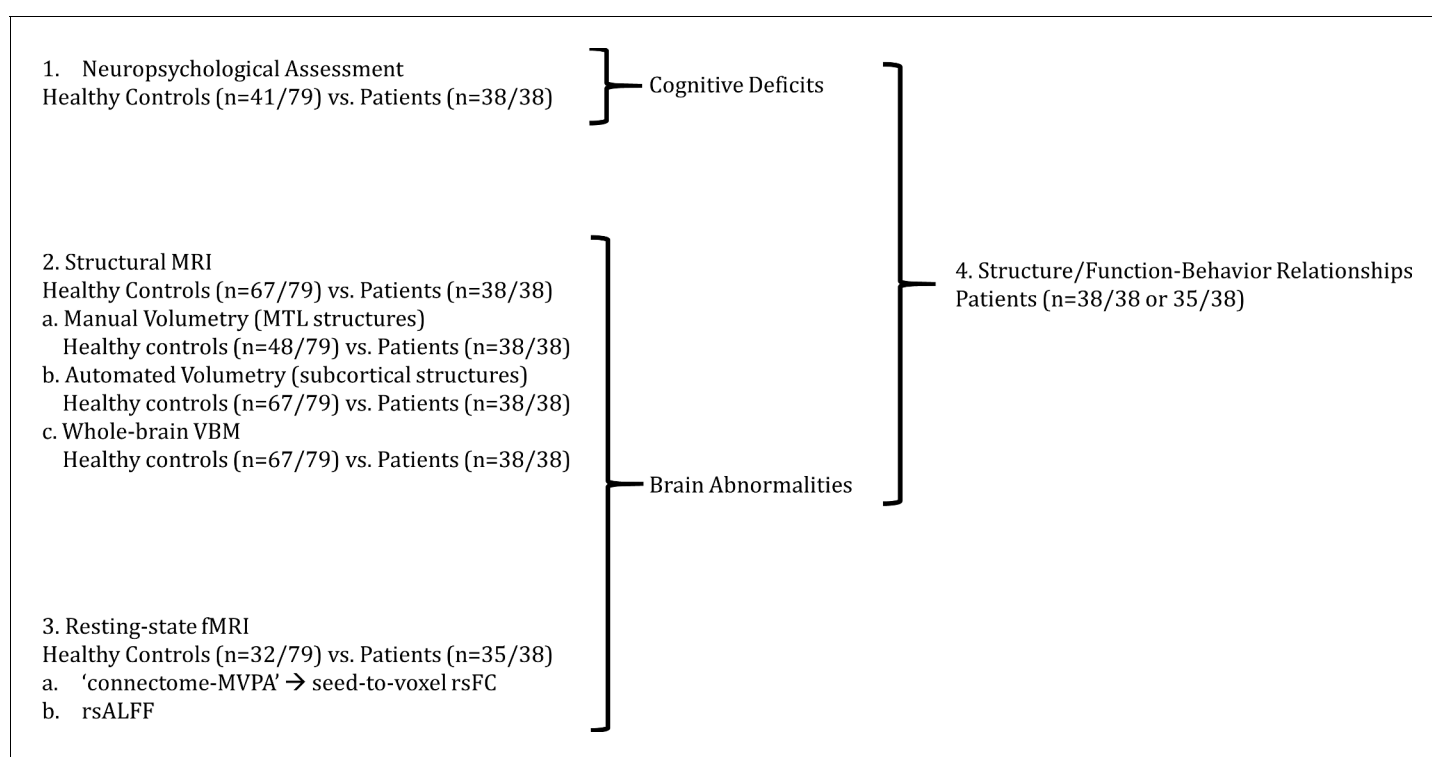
1. Neuropsychological Assessment
Healthy Controls (n=41/79) vs. Patients (n=38/38)

Cognitive Deficits

2. Structural MRI
Healthy Controls (n=67/79) vs. Patients (n=38/38)
a. Manual Volumetry (MTL structures)
Healthy controls (n=48/79) vs. Patients (n=38/38)
b. Automated Volumetry (subcortical structures)
Healthy controls (n=67/79) vs. Patients (n=38/38)
c. Whole-brain VBM
Healthy controls (n=67/79) vs. Patients (n=38/38)

3. Resting-state fMRI
Healthy Controls (n=32/79) vs. Patients (n=35/38)
a. 'connectome-MVPA' → seed-to-voxel rsFC
b. rsALFF

Brain Abnormalities

4. Structure/Function-Behavior Relationships
Patients (n=38/38 or 35/38)